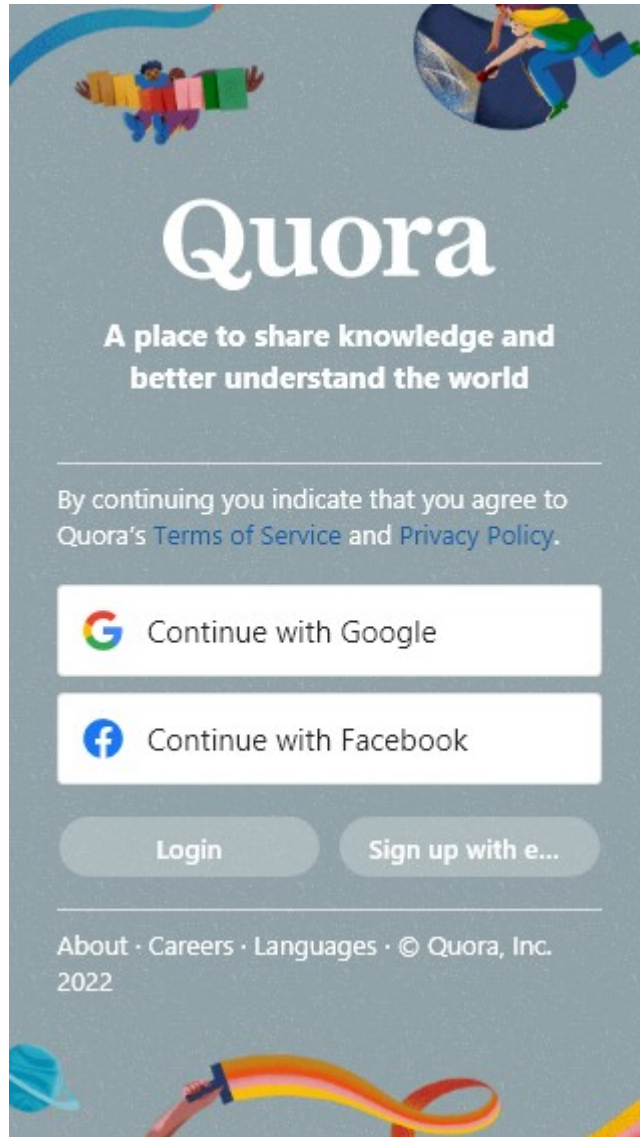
Quora

A place to share knowledge and better understand the world

By continuing you indicate that you agree to Quora's Terms of Service and Privacy Policy.

Continue with Google

Continue with Facebook

Login

Sign up with e...

About · Careers · Languages · © Quora, Inc. 2022